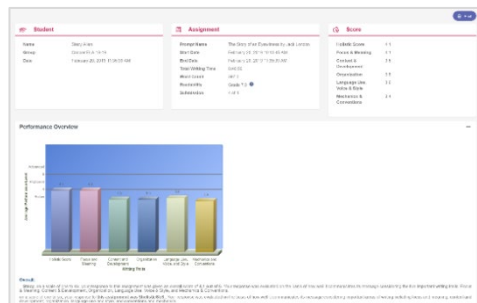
Student

Name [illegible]
Group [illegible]
Date February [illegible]

Assignment

Prompt Name The Story of an Eyewitness by Jack London
Start Date February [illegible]
End Date February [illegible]
Total Writing Time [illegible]
Word Count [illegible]
Readability Grade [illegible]
Submissions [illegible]

Score

Holistic Score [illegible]
Focus & Meaning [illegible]
Content & Development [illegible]
Organization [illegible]
Language Use, Voice & Style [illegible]
Mechanics & Conventions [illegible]

Performance Overview

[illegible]

Focus and Meaning | Content and Development | Organization | Language Use, Voice and Style | Mechanics and Conventions

Writing Traits

Result

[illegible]

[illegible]